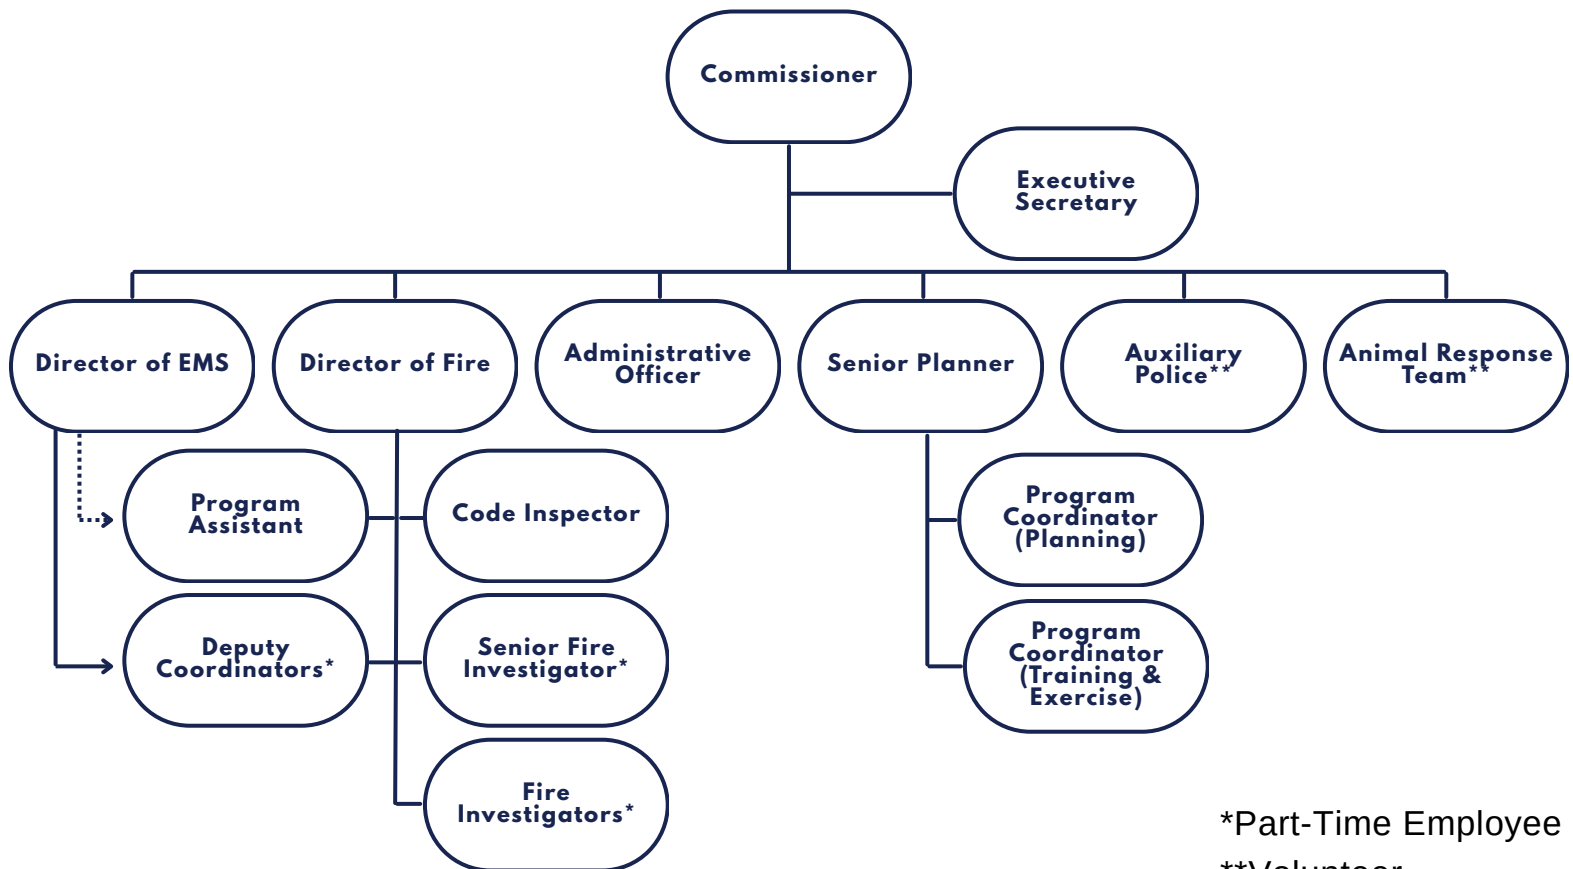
Commissioner

Executive Secretary

Director of EMS

Director of Fire

Administrative Officer

Senior Planner

Auxiliary Police**

Animal Response Team**

Program Assistant

Deputy Coordinators*

Code Inspector

Senior Fire Investigator*

Fire Investigators*

Program Coordinator (Planning)

Program Coordinator (Training & Exercise)

*Part-Time Employee

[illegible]